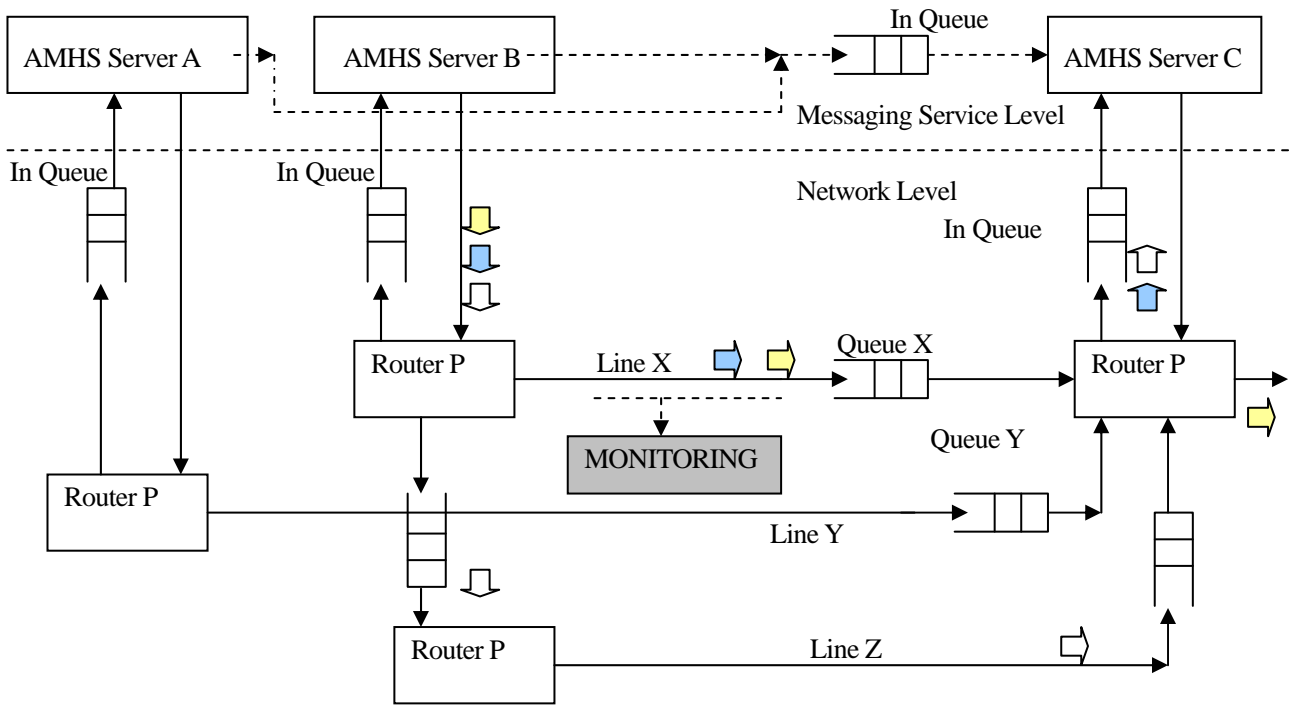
AMHS Server A

AMHS Server B

In Queue

AMHS Server C

Messaging Service Level

In Queue

In Queue

Network Level

In Queue

Router P

Line X

Queue X

Router P

MONITORING

Queue Y

Router P

Line Y

Router P

Line Z